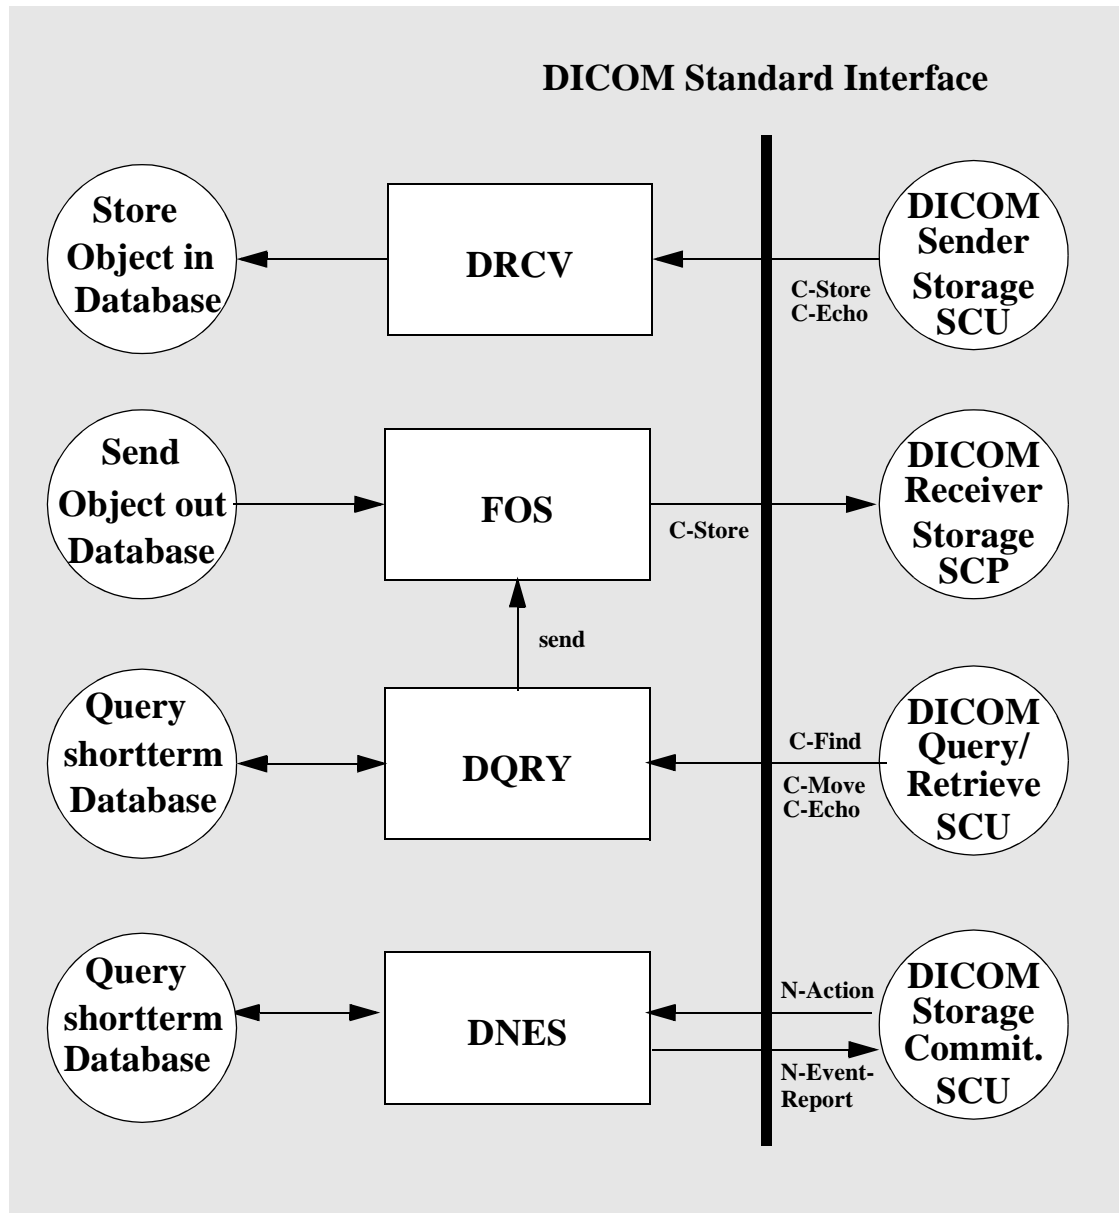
DICOM Standard Interface

Store Object in Database

DRCV

C-Store
C-Echo

DICOM Sender Storage SCU

Send Object out Database

FOS

C-Store

DICOM Receiver Storage SCP

send

Query shortterm Database

DQRY

C-Find

C-Move
C-Echo

DICOM Query/ Retrieve SCU

Query shortterm Database

DNES

N-Action

N-Event-Report

DICOM Storage Commit. SCU